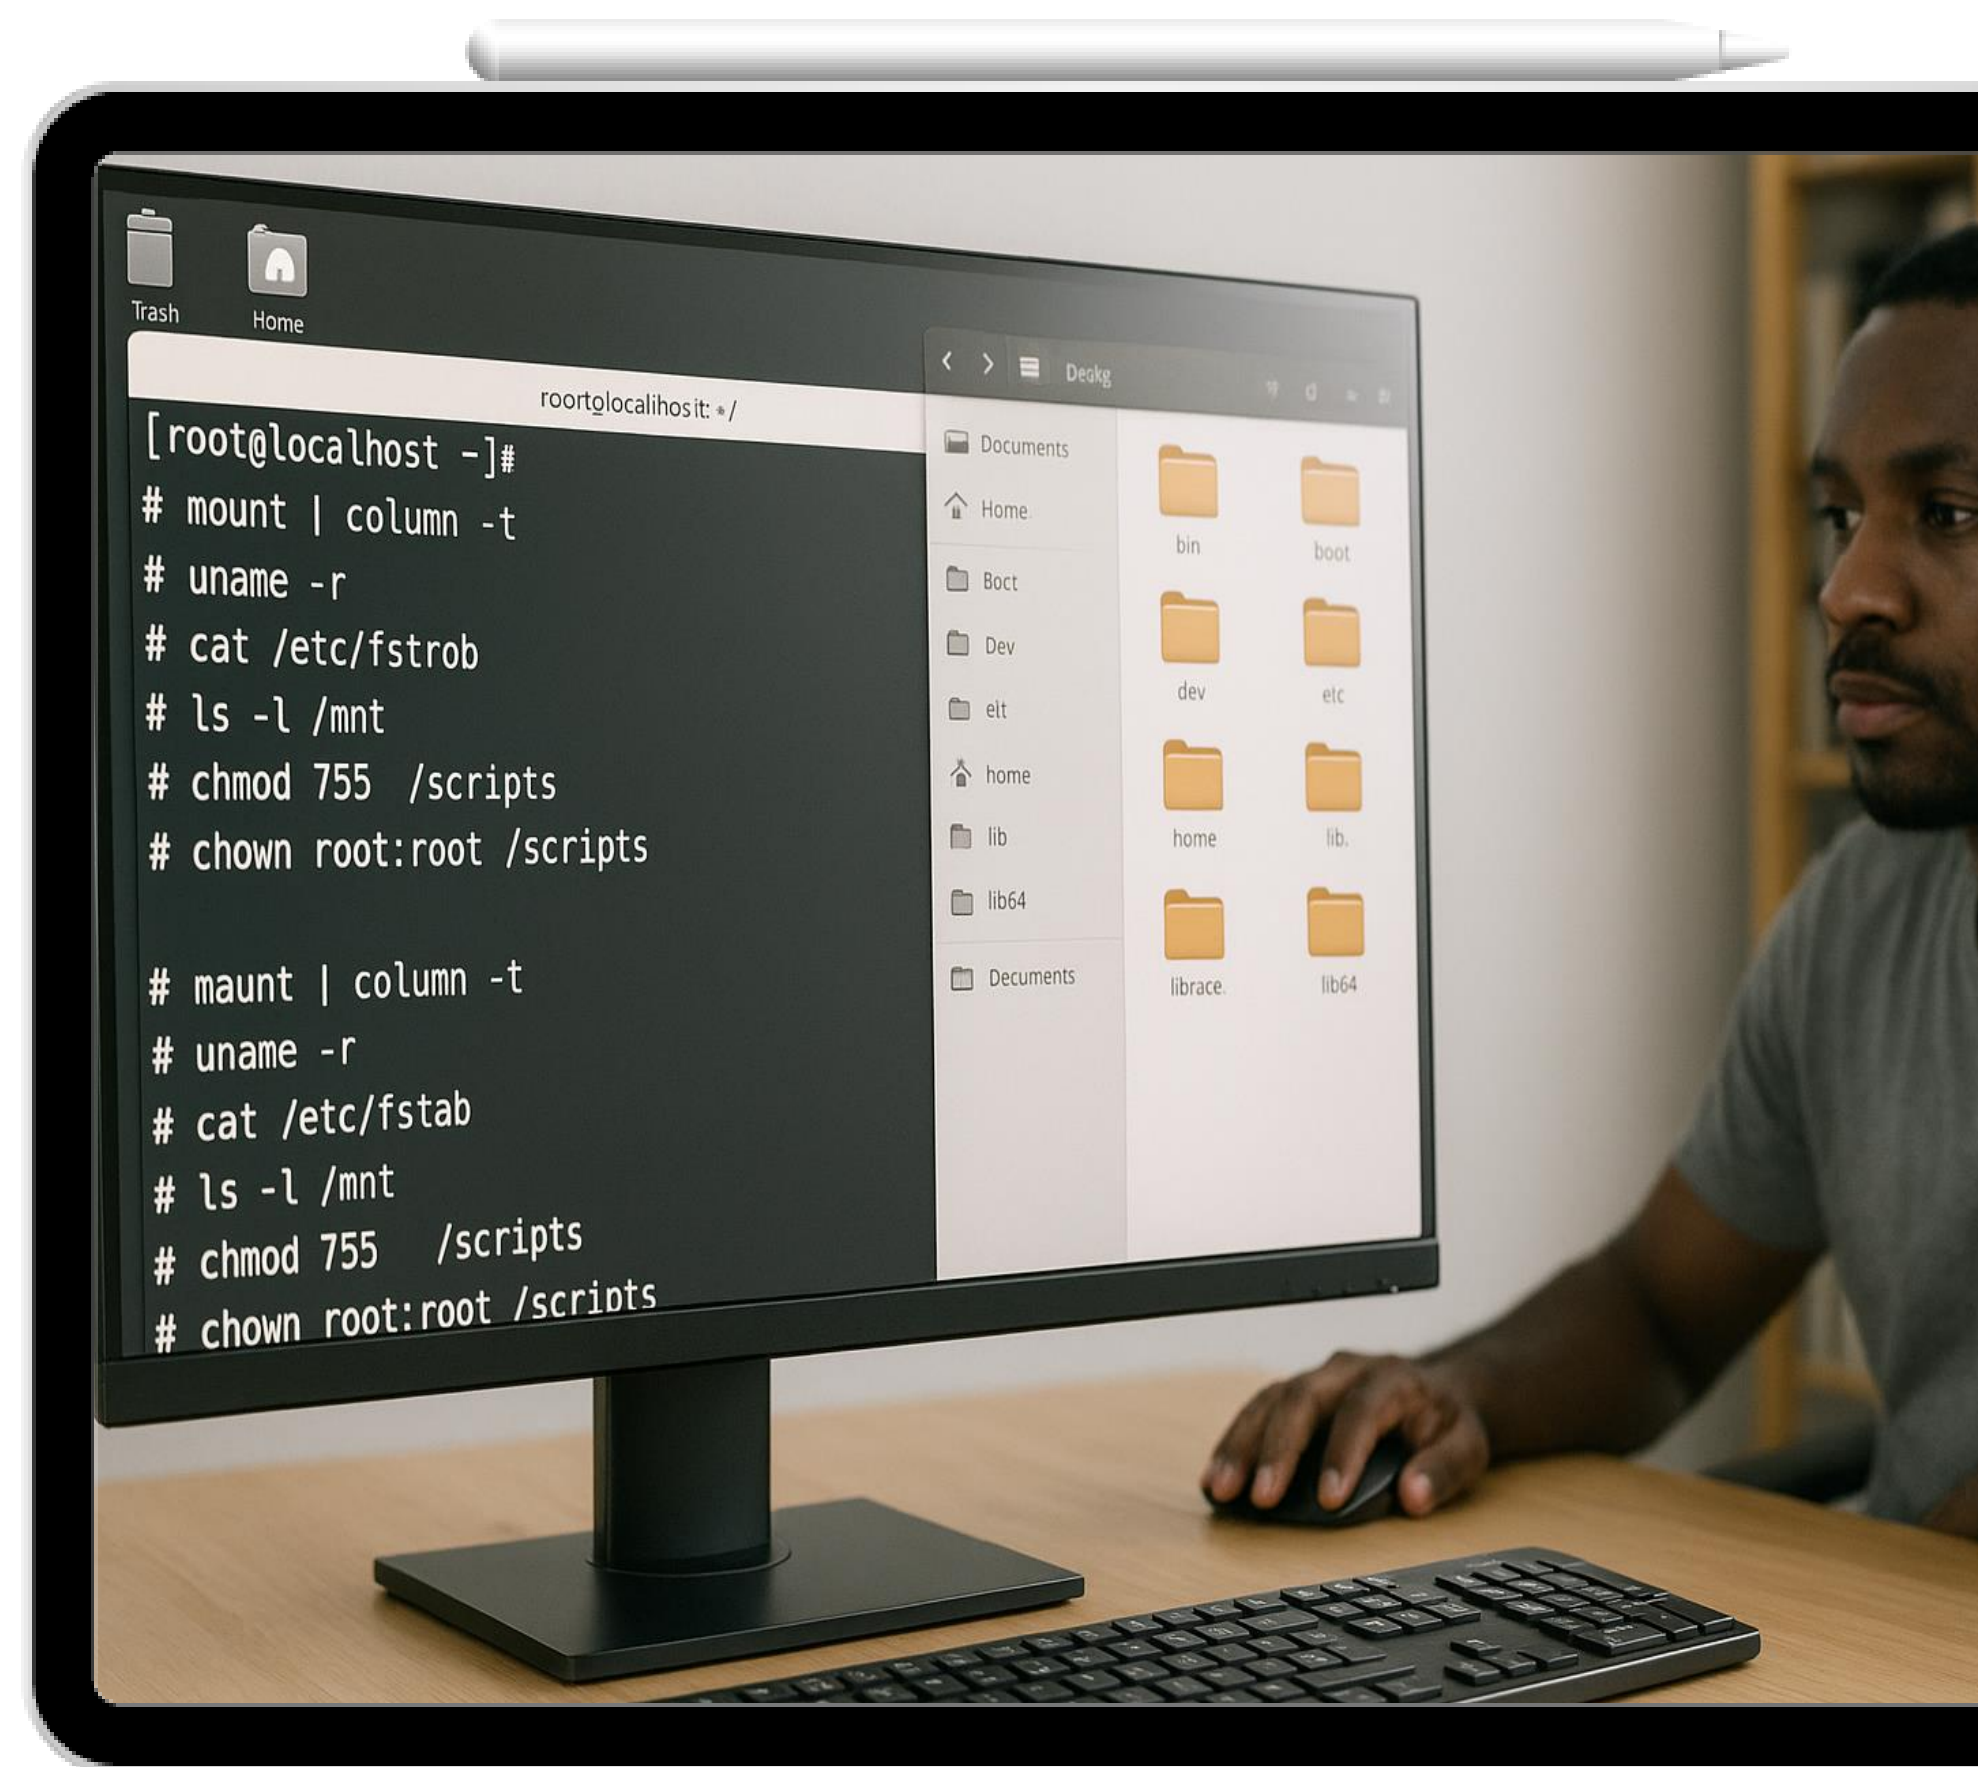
Trash

Home

roortolocalihosit: * /

[root@localhost -]#
# mount | column -t
# uname -r
# cat /etc/fstrob
# ls -l /mnt
# chmod 755 /scripts
# chown root:root /scripts

# maunt | column -t
# uname -r
# cat /etc/fstab
# ls -l /mnt
# chmod 755 /scripts
# chown root:root /scripts

Deakg

Documents
Home
Boct
Dev
elt
home
lib
lib64
Documents

bin
boot
dev
etc
home
lib.
librace.
lib64